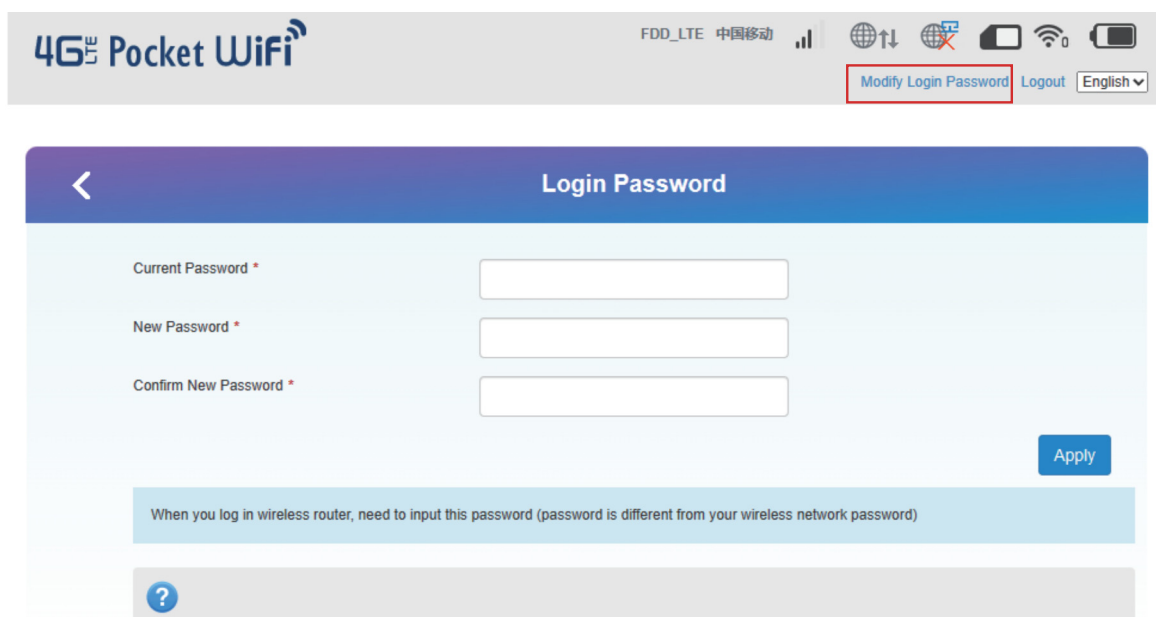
4G LTE Pocket WiFi

FDD_LTE 中国移动

Modify Login Password Logout English

Login Password

Current Password *

New Password *

Confirm New Password *

Apply

When you log in wireless router, need to input this password (password is different from your wireless network password)

?